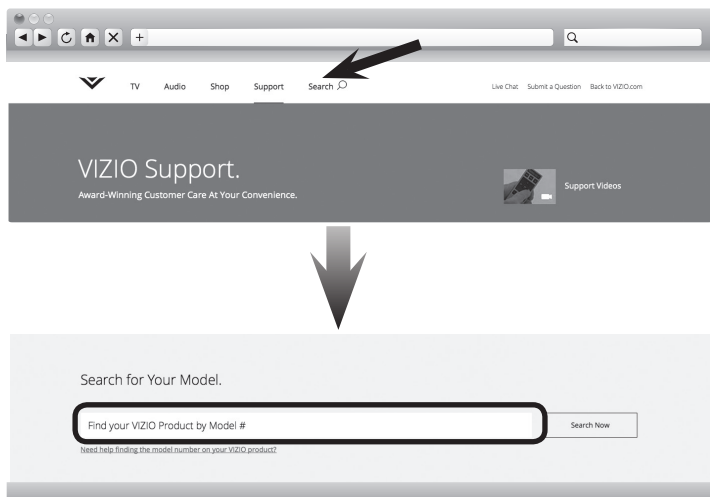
TV Audio Shop Support Search

Live Chat Submit a Question Back to VIZIO.com

VIZIO Support.

Award-Winning Customer Care At Your Convenience.

Support Videos

Search for Your Model.

Find your VIZIO Product by Model #

Search Now

Need help finding the model number on your VIZIO product?